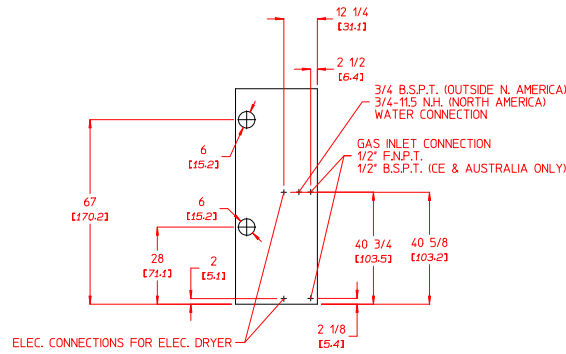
12 1/4
[31.1]

2 1/2
[6.4]

3/4 B.S.P.T. (OUTSIDE N. AMERICA)
3/4-11.5 N.H. (NORTH AMERICA)
WATER CONNECTION

GAS INLET CONNECTION
1/2" F.N.P.T.
1/2" B.S.P.T. (CE & AUSTRALIA ONLY)

6
[15.2]

6
[15.2]

67
[170.2]

28
[71.1]

2
[5.1]

40 3/4
[103.5]

40 5/8
[103.2]

2 1/8
[5.4]

ELEC. CONNECTIONS FOR ELEC. DRYER